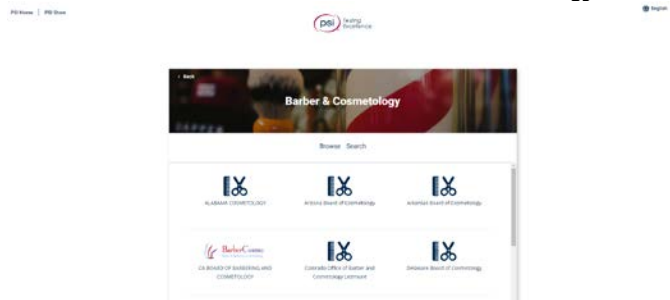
PSI Home | PSI Store

psi Testing Excellence

English

< Back

Barber & Cosmetology

Browse Search

ALABAMA COSMETOLOGY

Arizona Board of Cosmetology

Arkansas Board of Cosmetology

BarberCosmo

CA BOARD OF BARBERING AND COSMETOLOGY

Colorado Office of Barber and Cosmetology Licensure

Delaware Board of Cosmetology